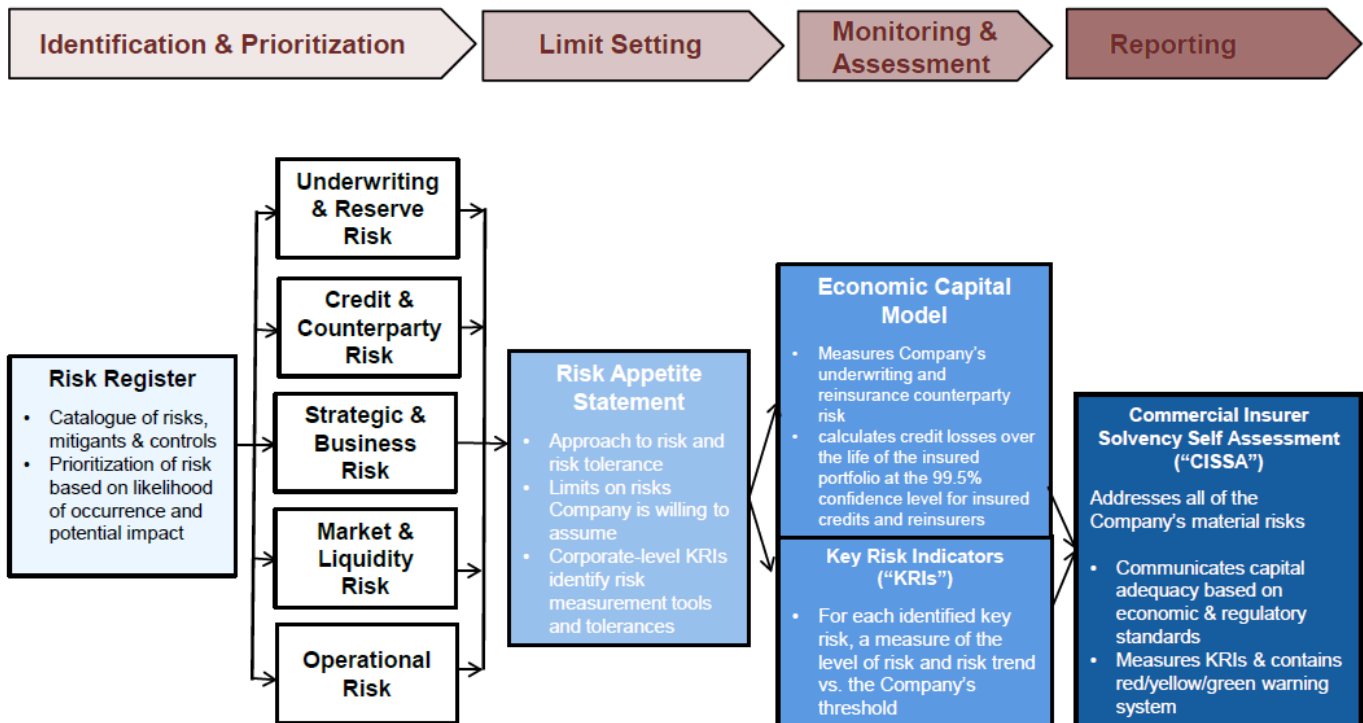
Identification & Prioritization

Limit Setting

Monitoring & Assessment

Reporting

Risk Register

- Catalogue of risks, mitigants & controls
- Prioritization of risk based on likelihood of occurrence and potential impact

Underwriting & Reserve Risk

Credit & Counterparty Risk

Strategic & Business Risk

Market & Liquidity Risk

Operational Risk

Risk Appetite Statement

- Approach to risk and risk tolerance
- Limits on risks Company is willing to assume
- Corporate-level KRIs identify risk measurement tools and tolerances

Economic Capital Model

- Measures Company's underwriting and reinsurance counterparty risk
- calculates credit losses over the life of the insured portfolio at the 99.5% confidence level for insured credits and reinsurers

Key Risk Indicators ("KRIs")

- For each identified key risk, a measure of the level of risk and risk trend vs. the Company's threshold

Commercial Insurer Solvency Self Assessment ("CISSA")

Addresses all of the Company's material risks

- Communicates capital adequacy based on economic & regulatory standards
- Measures KRIs & contains red/yellow/green warning system